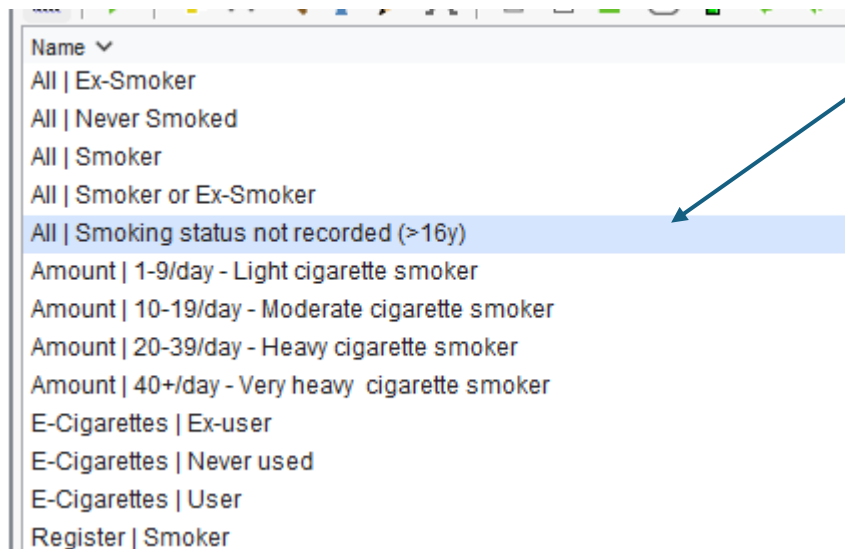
Name

All | Ex-Smoker

All | Never Smoked

All | Smoker

All | Smoker or Ex-Smoker

All | Smoking status not recorded (>16y)

Amount | 1-9/day - Light cigarette smoker

Amount | 10-19/day - Moderate cigarette smoker

Amount | 20-39/day - Heavy cigarette smoker

Amount | 40+/day - Very heavy  cigarette smoker

E-Cigarettes | Ex-user

E-Cigarettes | Never used

E-Cigarettes | User

Register | Smoker